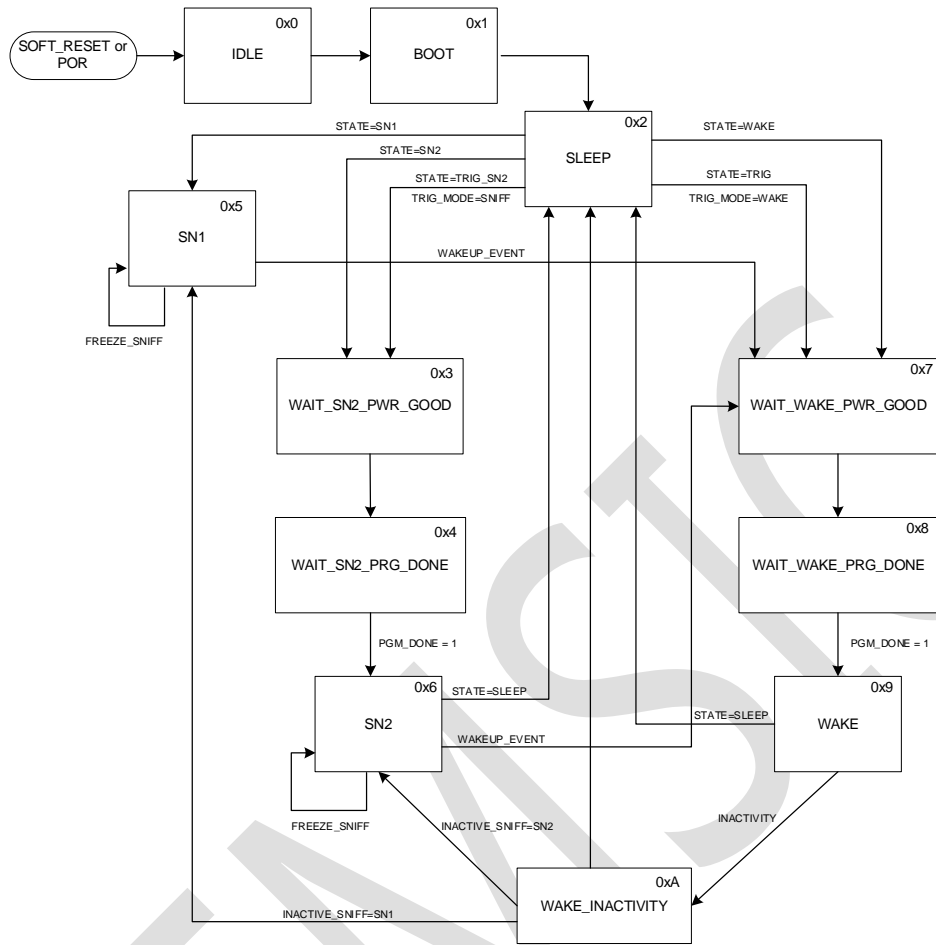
SOFT_RESET or POR

0x0
IDLE

0x1
BOOT

0x2
SLEEP

STATE=SN1
STATE=SN2
STATE=TRIG_SN2
TRIG_MODE=SNIFF
STATE=WAKE
STATE=TRIG
TRIG_MODE=WAKE

0x5
SN1

FREEZE_SNIFF

WAKEUP_EVENT

0x3
WAIT_SN2_PWR_GOOD

0x7
WAIT_WAKE_PWR_GOOD

0x4
WAIT_SN2_PRG_DONE

0x8
WAIT_WAKE_PRG_DONE

PGM_DONE = 1

PGM_DONE = 1

0x6
SN2

STATE=SLEEP

STATE=SLEEP

0x9
WAKE

WAKEUP_EVENT

FREEZE_SNIFF

INACTIVE_SNIFF=SN2

INACTIVITY

0xA
WAKE_INACTIVITY

INACTIVE_SNIFF=SN1